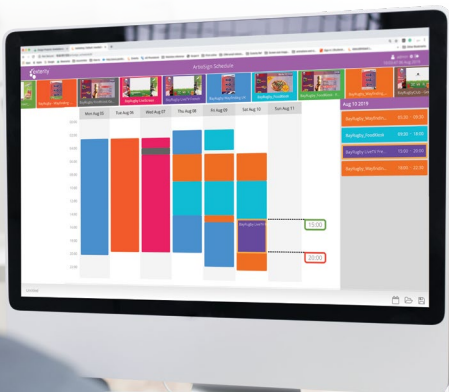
ArtsSign Schedule

RayPaghu - Playlisting
RayPaghu_FoodMood
RayPaghu_LiveTV
RayPaghu_WayFinding
RayPaghu_FoodMood
RayPaghu_BayFinding

Mon Aug 05
Tue Aug 06
Wed Aug 07
Thu Aug 08
Fri Aug 09
Sat Aug 10
Sun Aug 11

RayPaghu_LiveTV Fra...

15:00
20:00

Aug 10 2019

RayPaghu_WayFindi...
RayPaghu_FoodMood
RayPaghu_LiveTV Fra...
RayPaghu_WayFindin...

09:00 - 10:00
10:00 - 15:00
19:00 - 20:00